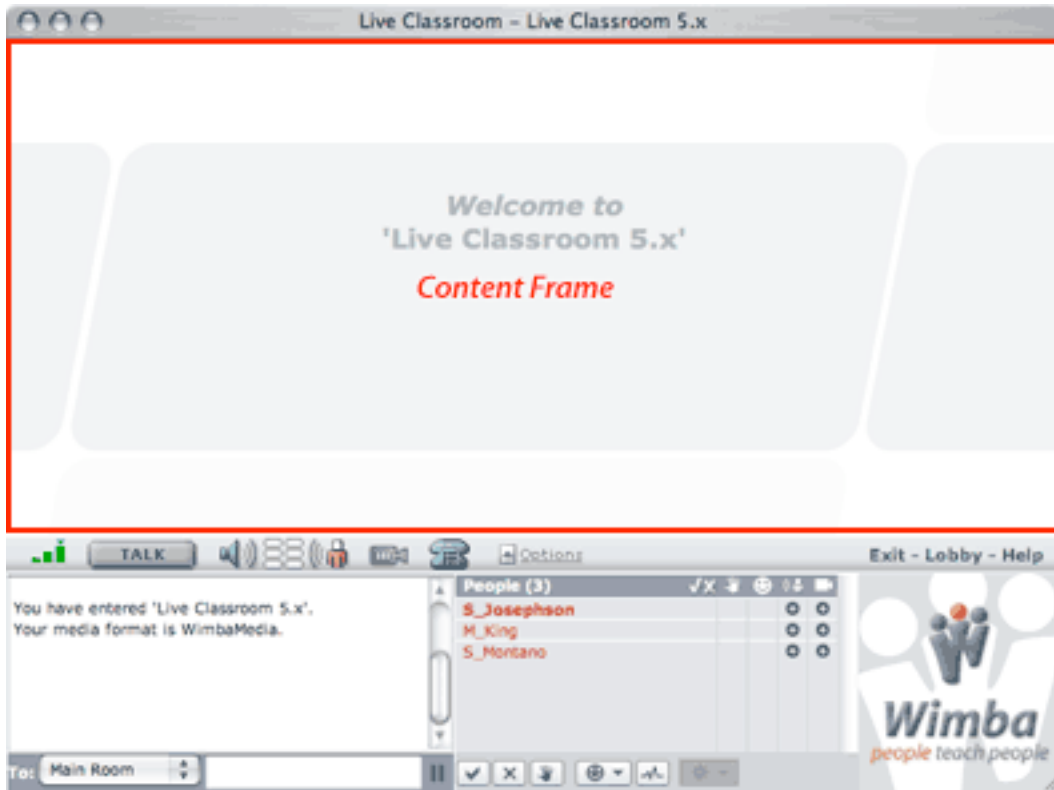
Live Classroom – Live Classroom 5.x

Welcome to
'Live Classroom 5.x'

Content Frame

TALK

Options

Exit - Lobby - Help

You have entered 'Live Classroom 5.x'.
Your media format is WimbaMedia.

People (3)

S_Josephson
M_King
S_Montano

Wimba
people teach people

To: Main Room